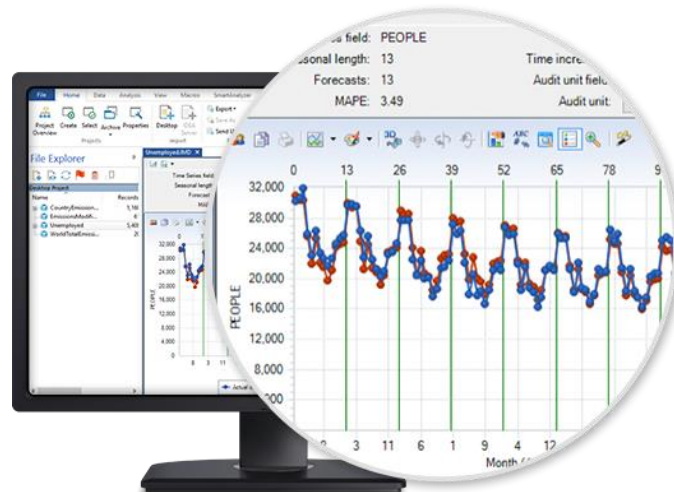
File Home Data Analysis View Macros SmartAnalyzer

Project Overview Create Select Archive Properties Desktop Export Save As Send

Projects Import

File Explorer

Desktop Project

Name Records

CountryEmission... 1,16

EmissionsModif...

Unemployed 5,40

WorldTotalEmissi... 2

Unemployed.IMD

Time Series field

Seasonal length

Forecast

MAPE

Actual

s field: PEOPLE

sonal length: 13

Forecasts: 13

MAPE: 3.49

Time incre

Audit unit field

Audit unit:

0 13 26 39 52 65 78 9

32,000

28,000

24,000

20,000

16,000

12,000

8,000

4,000

PEOPLE

2 3 11 6 1 9 4 12

Month